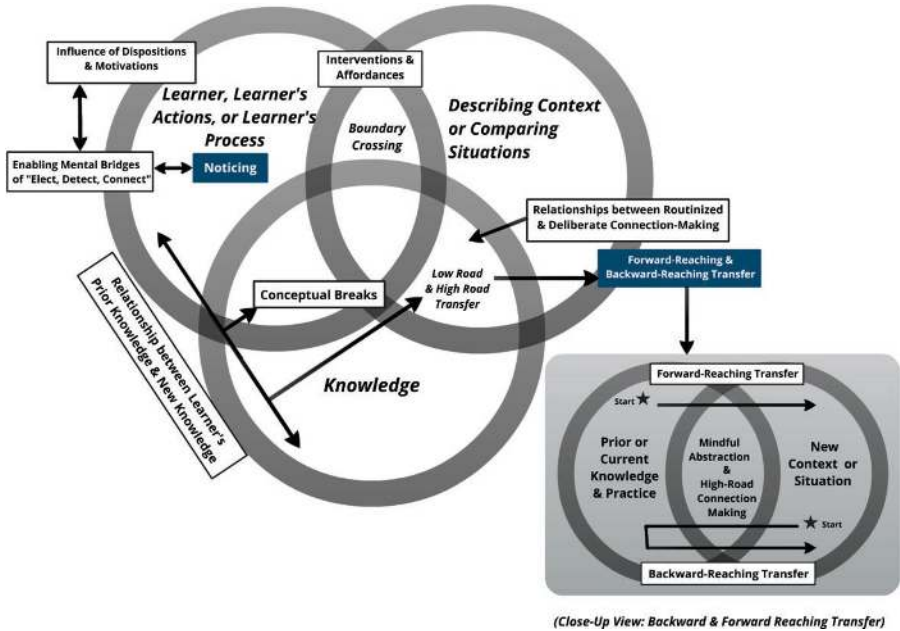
Influence of Dispositions & Motivations

Interventions & Affordances

Learner, Learner's Actions, or Learner's Process

Describing Context or Comparing Situations

Boundary Crossing

Enabling Mental Bridges of "Elect, Detect, Connect"

Noticing

Relationships between Routinized & Deliberate Connection-Making

Relationship between Learner's Prior Knowledge & New Knowledge

Low Road & High Road Transfer

Forward-Reaching & Backward-Reaching Transfer

Conceptual Breaks

Knowledge

Forward-Reaching Transfer

Start

Prior or Current Knowledge & Practice

Mindful Abstraction & High-Road Connection Making

New Context or Situation

Start

Backward-Reaching Transfer

(Close-Up View: Backward & Forward Reaching Transfer)